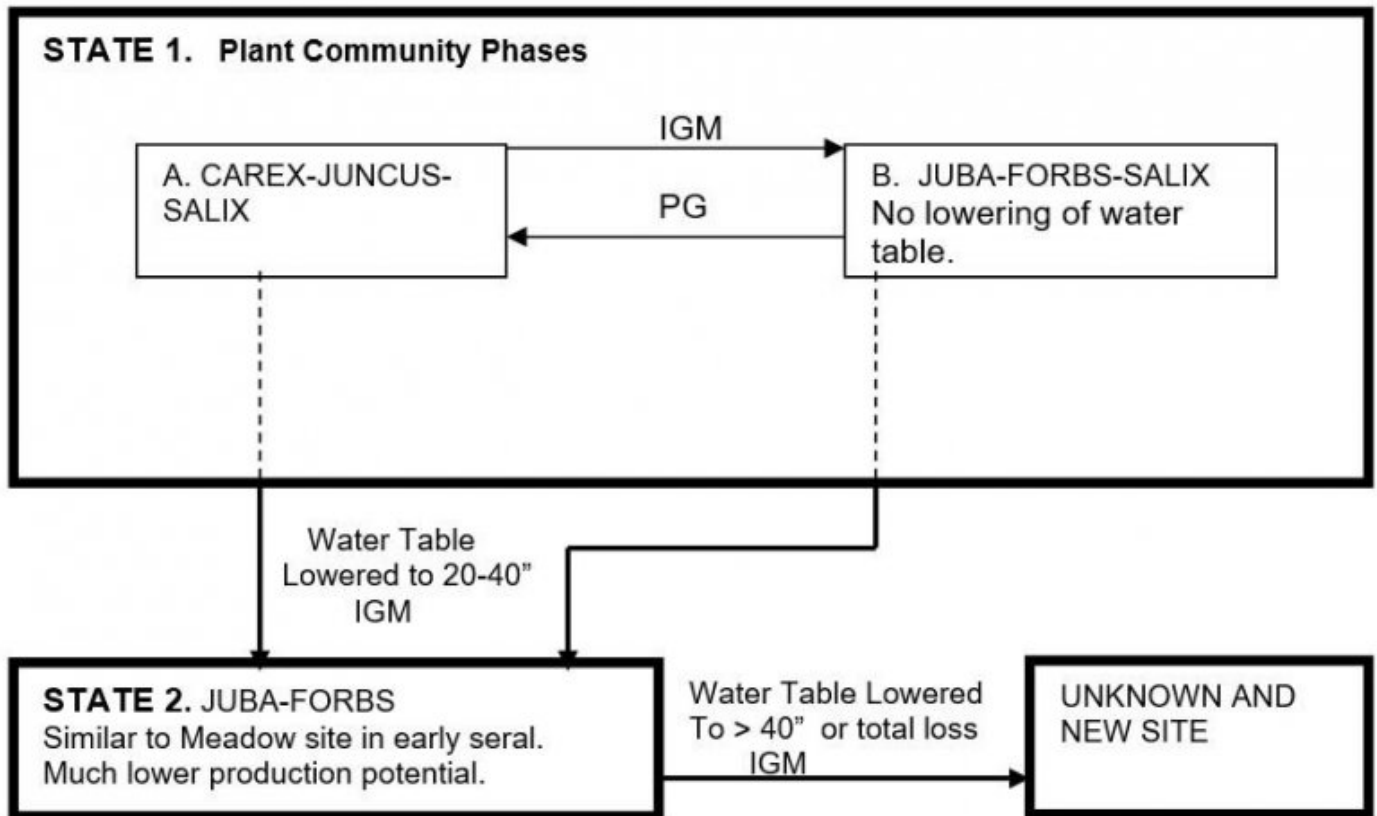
STATE 1. Plant Community Phases

IGM

A. CAREX-JUNCUS-SALIX

PG

B. JUBA-FORBS-SALIX No lowering of water table.

Water Table Lowered to 20-40” IGM

STATE 2. JUBA-FORBS Similar to Meadow site in early seral. Much lower production potential.

Water Table Lowered To > 40” or total loss IGM

UNKNOWN AND NEW SITE